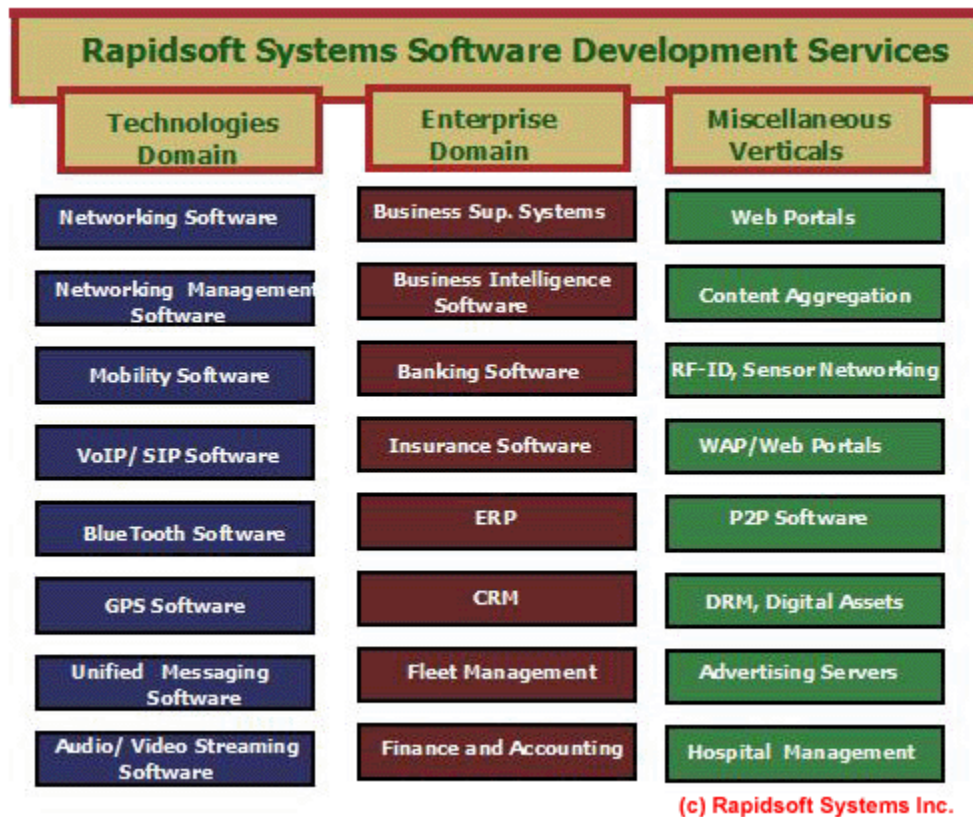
Rapidsoft Systems Software Development Services

Technologies Domain

Networking Software

Networking Management Software

Mobility Software

VoIP/ SIP Software

BlueTooth Software

GPS Software

Unified Messaging Software

Audio/ Video Streaming Software

Enterprise Domain

Business Sup. Systems

Business Intelligence Software

Banking Software

Insurance Software

ERP

CRM

Fleet Management

Finance and Accounting

Miscellaneous Verticals

Web Portals

Content Aggregation

RF-ID, Sensor Networking

WAP/Web Portals

P2P Software

DRM, Digital Assets

Advertising Servers

Hospital Management

(c) Rapidsoft Systems Inc.